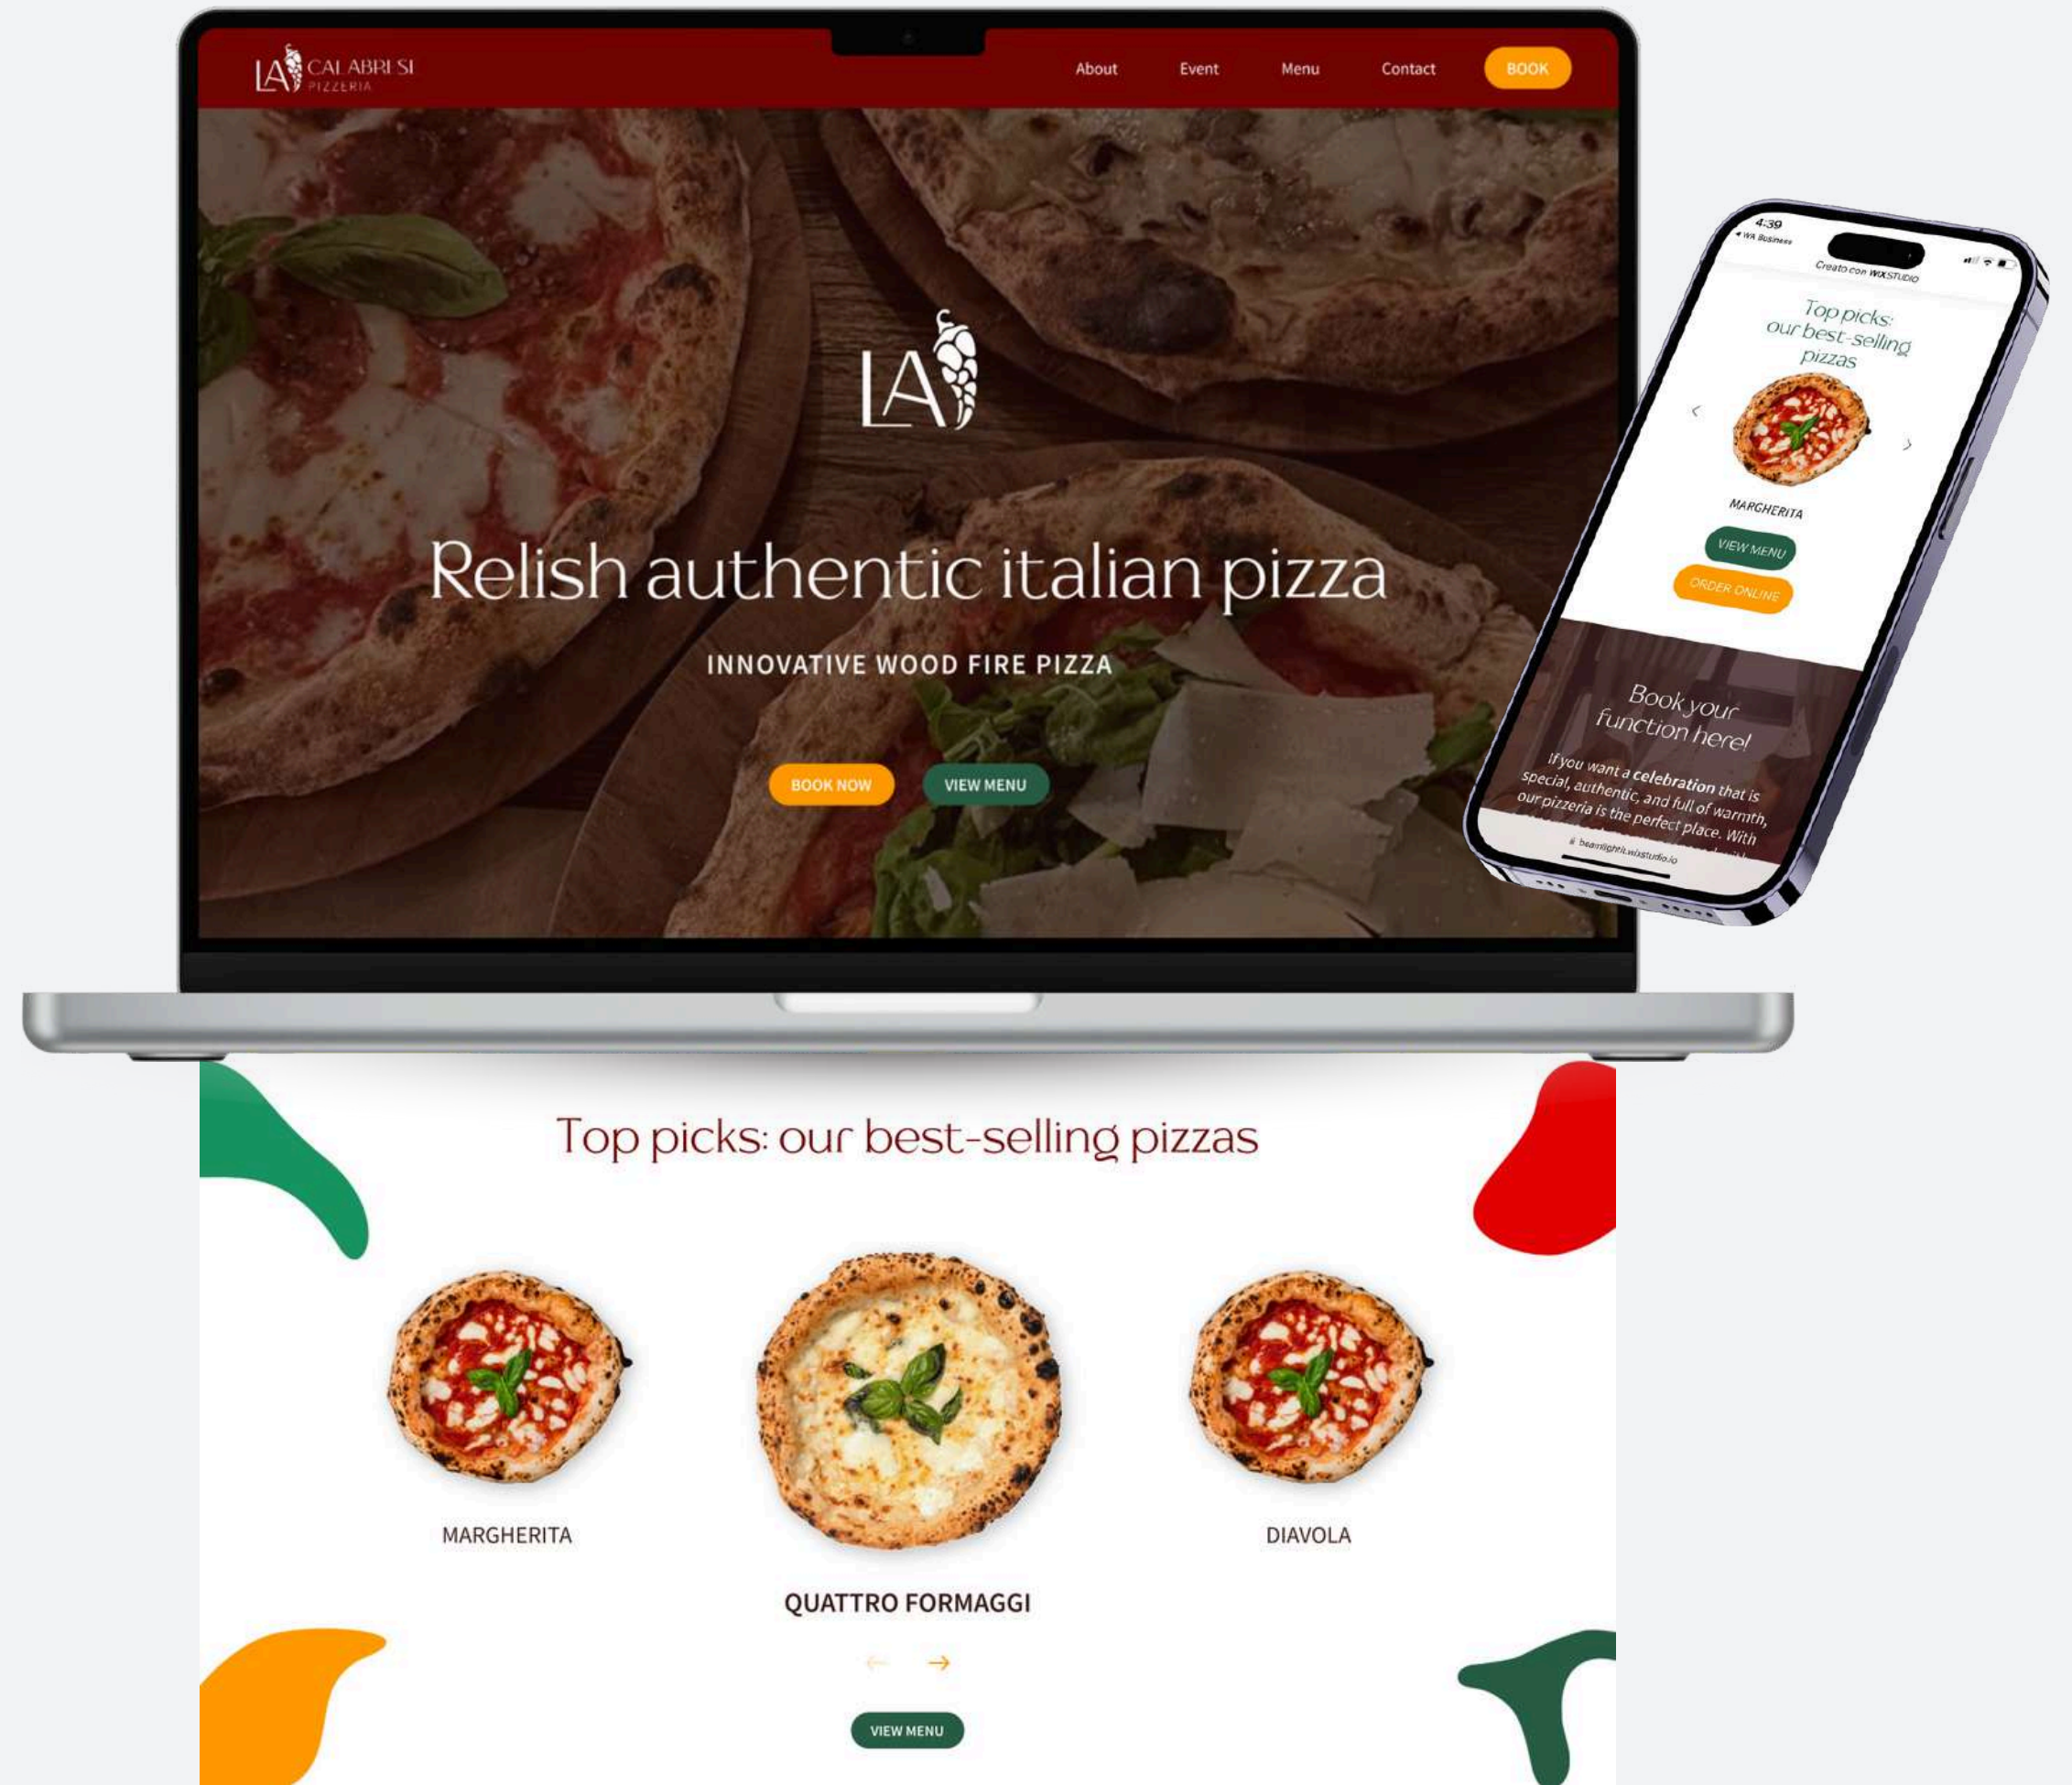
LA CALABRESI
PIZZERIA

About
Event
Menu
Contact
BOOK

LA

Relish authentic italian pizza

INNOVATIVE WOOD FIRE PIZZA

BOOK NOW
VIEW MENU

4:39
◂ WA Business
Creato con WIXSTUDIO

Top picks: our best-selling pizzas

<
>

MARGHERITA

VIEW MENU
ORDER ONLINE

Book your function here!

If you want a celebration that is special, authentic, and full of warmth, our pizzeria is the perfect place. With

beamlighti.wixstudio.io

Top picks: our best-selling pizzas

MARGHERITA

QUATTRO FORMAGGI

DIAVOLA

← →

VIEW MENU